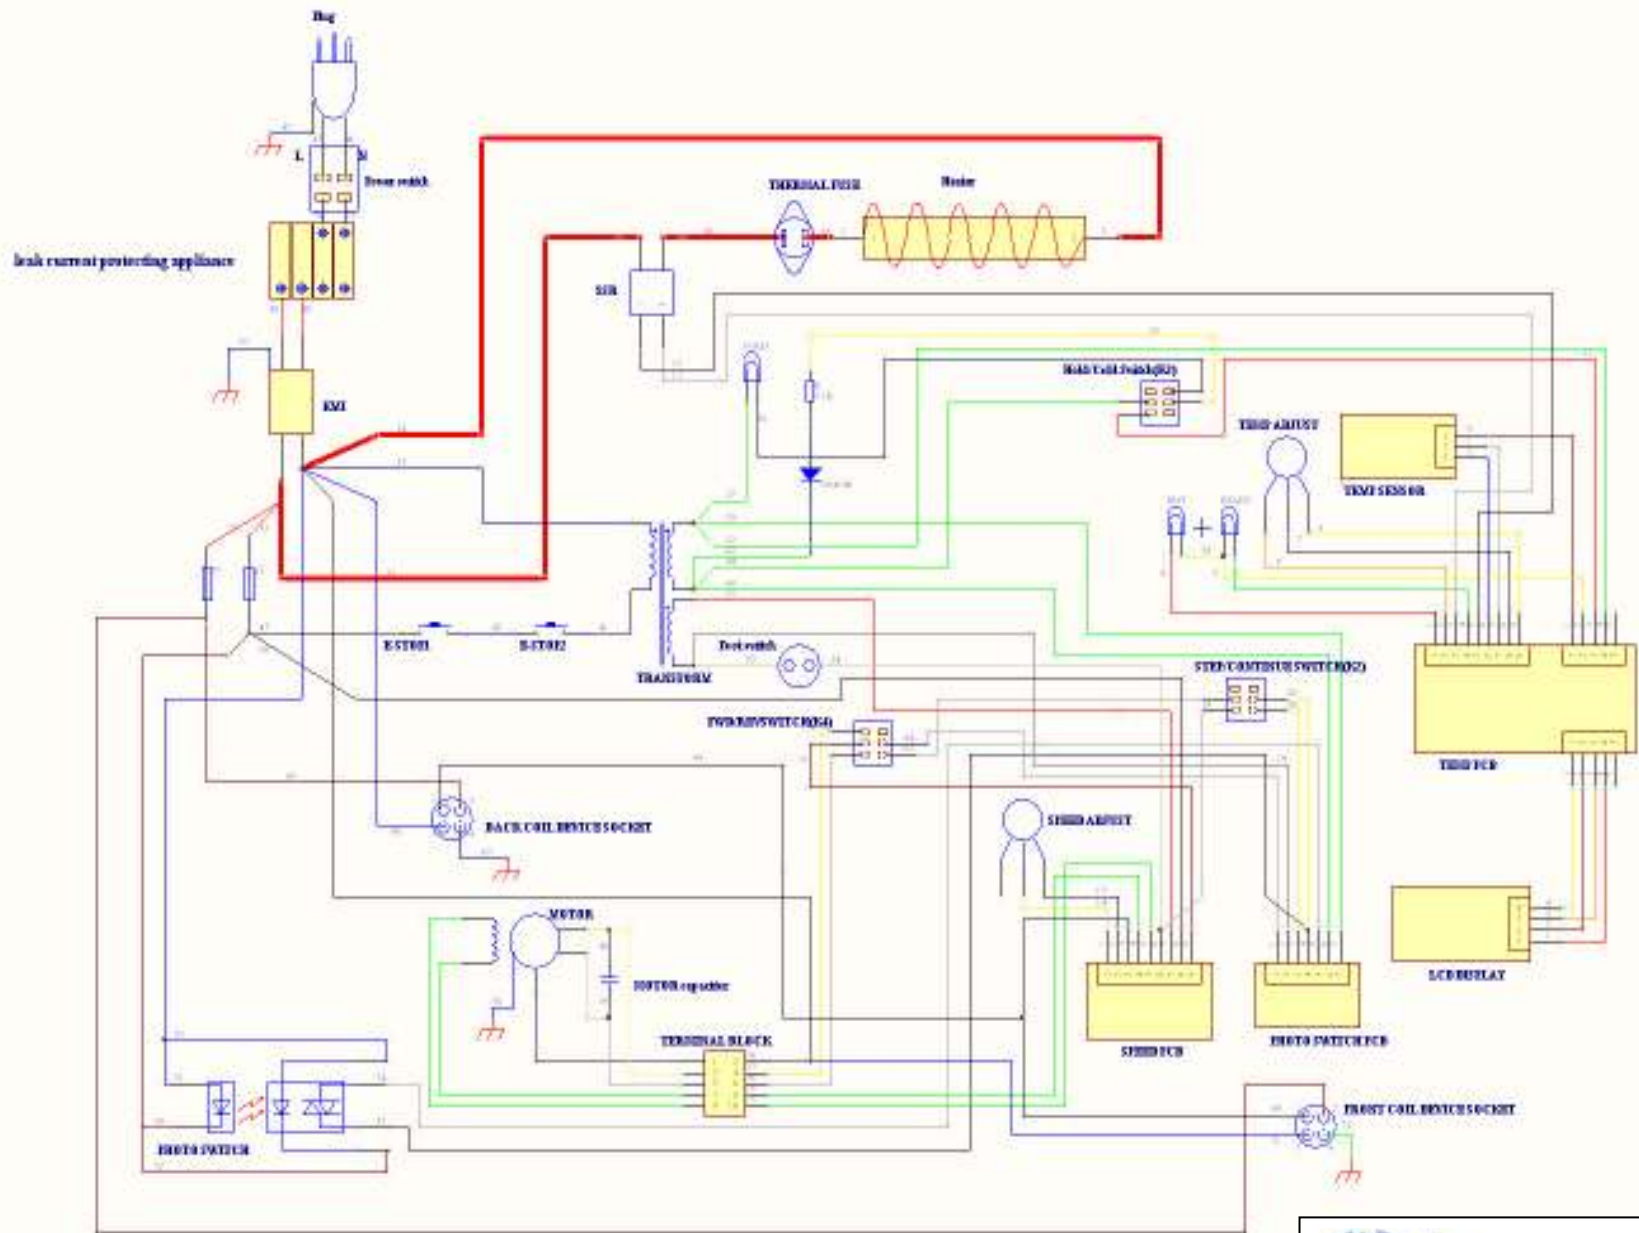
Plug

L

N

Power switch

leak current protecting appliance

EMI

THERMAL FUSE

Heater

SSR

Hold/Cold Switch(K2)

TEMP ADJUST

TEMP SENSOR

E-STOP1

E-STOP2

TRANSFORM

Foot switch

STEP/CONTINUE SWITCH(K2)

FWD/REV SWITCH(K4)

TEMP PCB

BACK COIL DEVICE SOCKET

SPEED ADJUST

MOTOR

MOTOR capacitor

TERMINAL BLOCK

SPEED PCB

PHOTO SWITCH PCB

LCD DISPLAY

FRONT COIL DEVICE SOCKET

PHOTO SWITCH